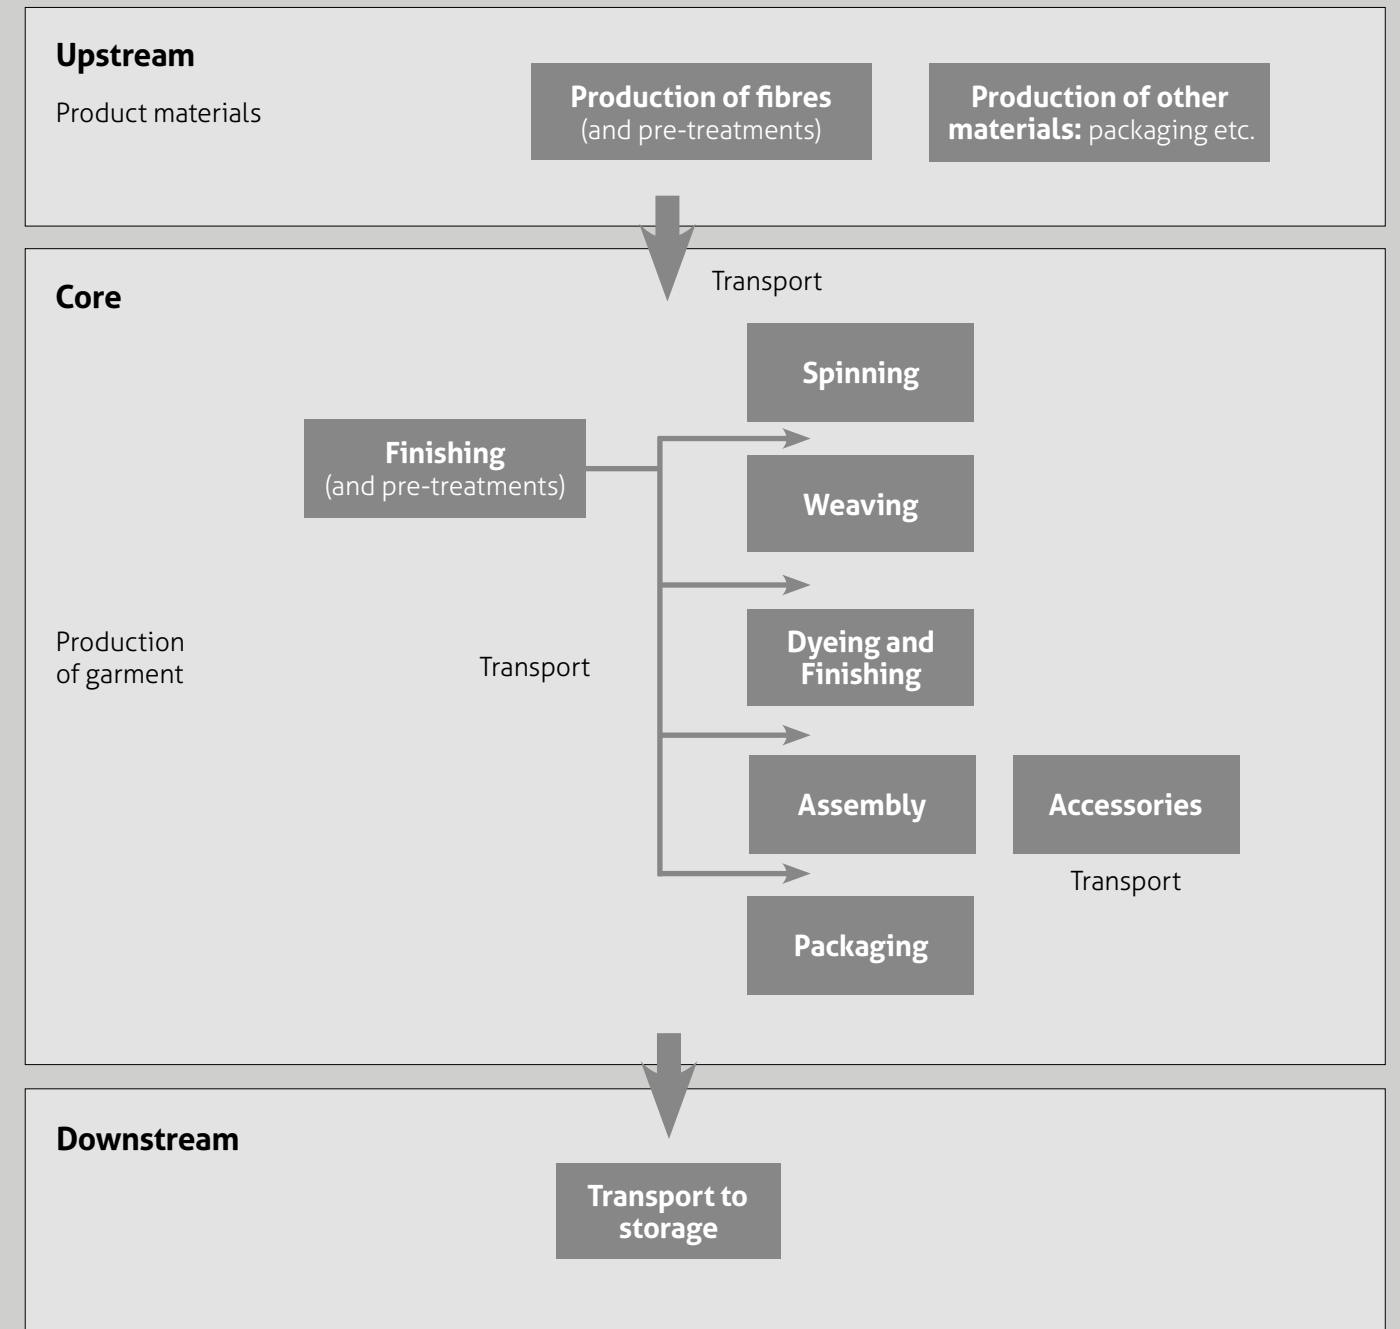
Upstream

Product materials

Production of fibres (and pre-treatments)

Production of other materials: packaging etc.

Transport

Core

Spinning

Finishing (and pre-treatments)

Weaving

Production of garment

Transport

Dyeing and Finishing

Assembly

Accessories

Transport

Packaging

Downstream

Transport to storage